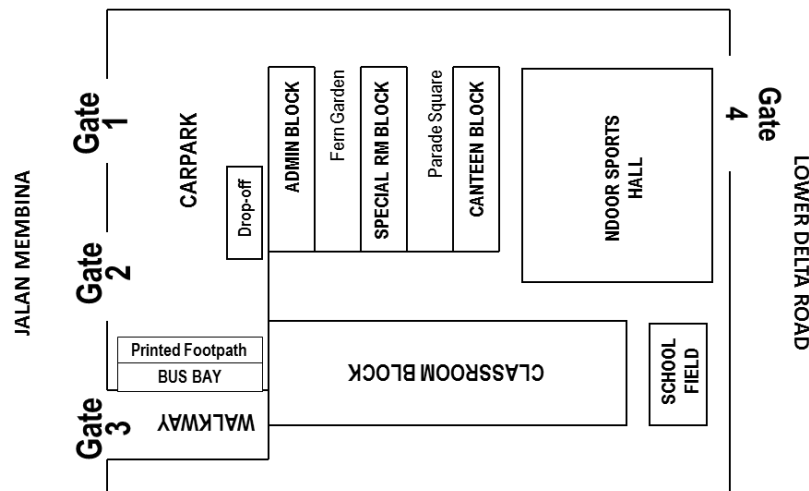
JALAN MEMBINA

Gate 1

Gate 2

Gate 3

CARPARK

Drop-off

ADMIN BLOCK

Fern Garden

SPECIAL RM BLOCK

Parade Square

CANTEEN BLOCK

NDOOR SPORTS HALL

Gate 4

LOWER DELTA ROAD

Printed Footpath

BUS BAY

WALKWAY

CLASSROOM BLOCK

SCHOOL FIELD